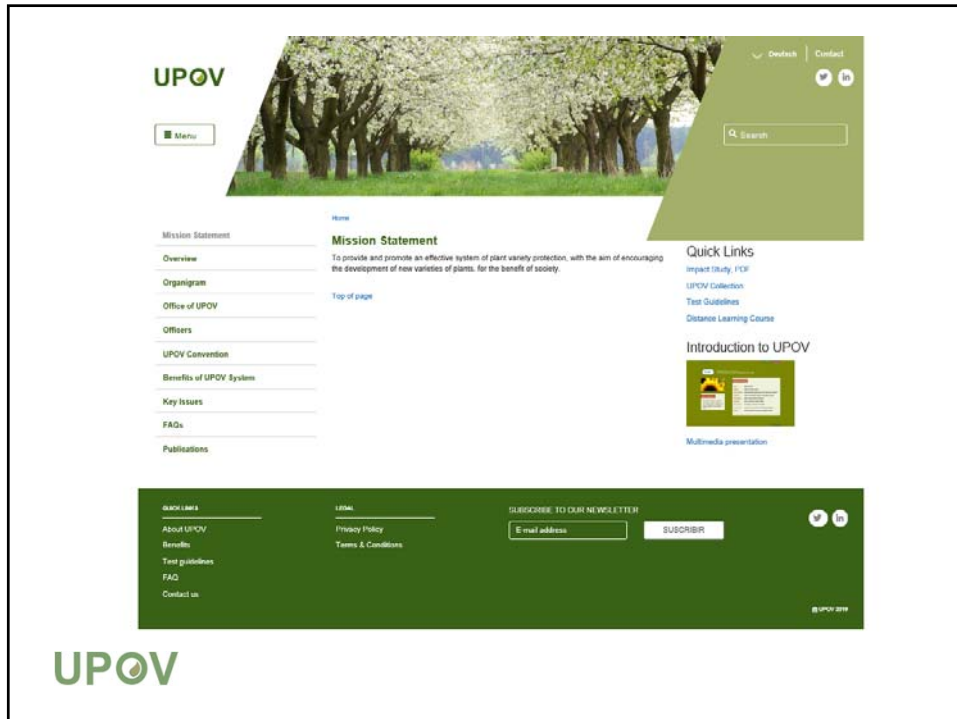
UPOV

Menu

Deutsch | Contact

Search

Home

Mission Statement

Overview

Organigram

Office of UPOV

Officers

UPOV Convention

Benefits of UPOV System

Key Issues

FAQs

Publications

Mission Statement

To provide and promote an effective system of plant variety protection, with the aim of encouraging the development of new varieties of plants, for the benefit of society.

Top of page

Quick Links

Impact Study, PDF

UPOV Collection

Test Guidelines

Distance Learning Course

Introduction to UPOV

Multimedia presentation

QUICK LINKS

About UPOV

Benefits

Test guidelines

FAQ

Contact us

LEGAL

Privacy Policy

Terms & Conditions

SUBSCRIBE TO OUR NEWSLETTER

E-mail address

SUSCRIBIR

© UPOV 2019

UPOV